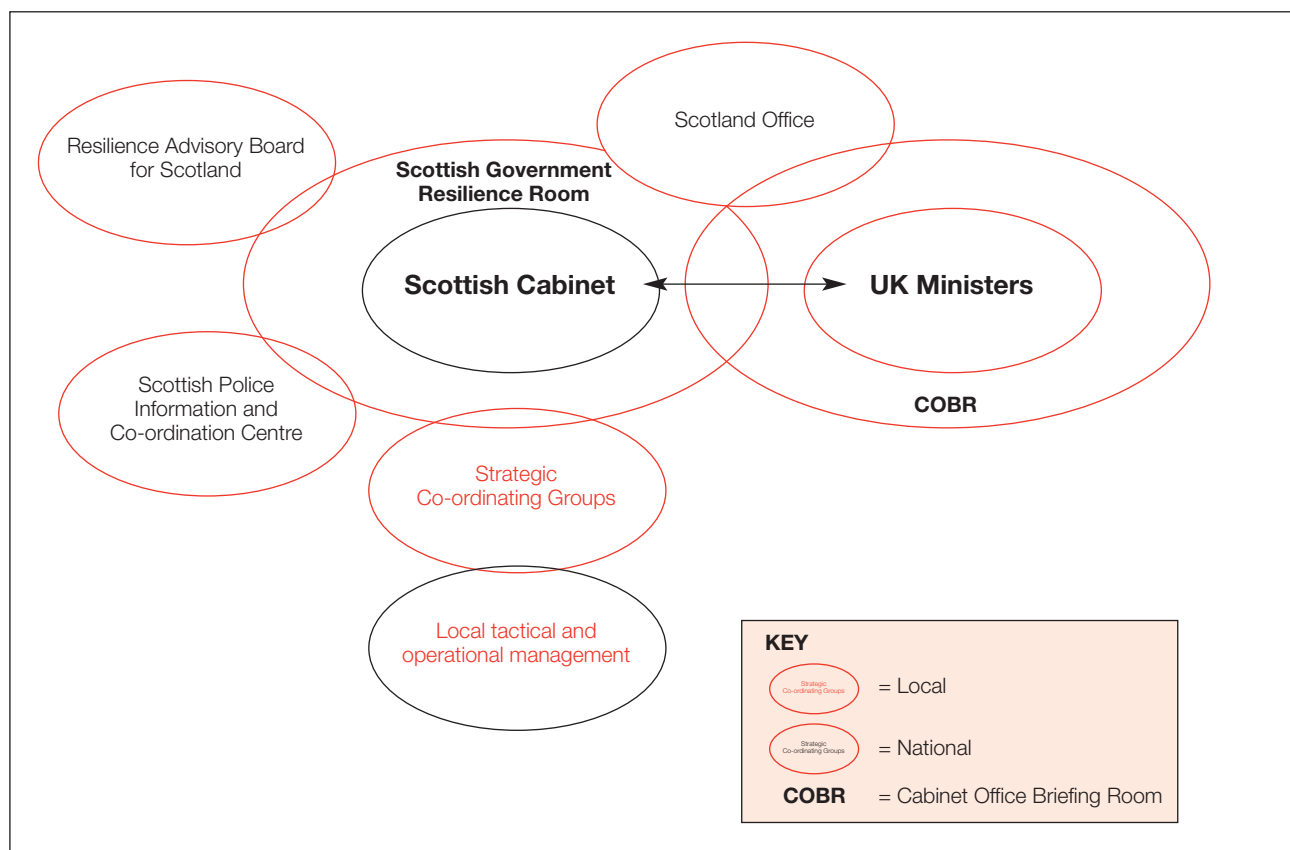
Resilience Advisory Board for Scotland

Scotland Office

Scottish Government Resilience Room

Scottish Cabinet

UK Ministers

COBR

Scottish Police Information and Co-ordination Centre

Strategic Co-ordinating Groups

Local tactical and operational management

KEY

Strategic Co-ordinating Groups = Local

Strategic Co-ordinating Groups = National

COBR = Cabinet Office Briefing Room